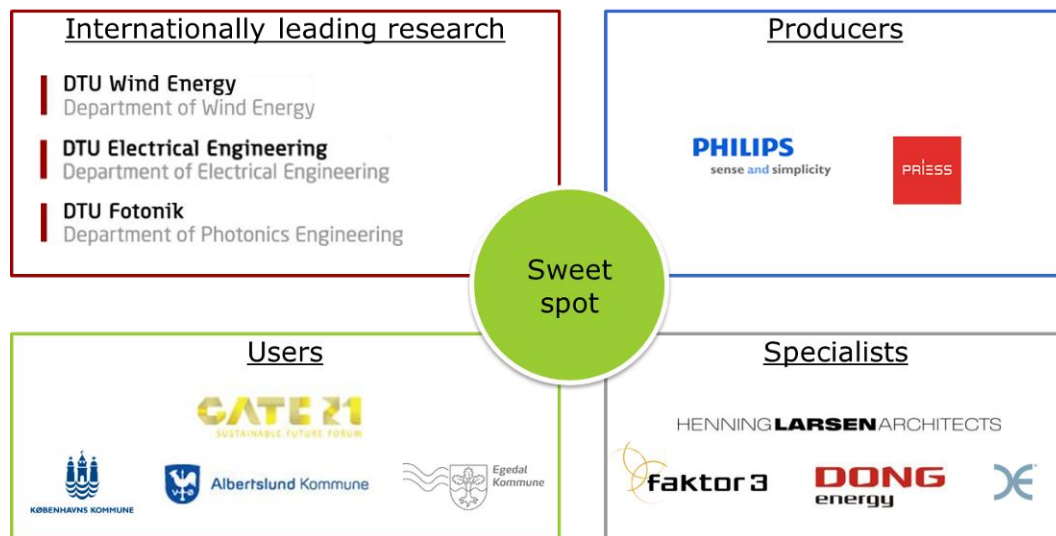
Internationally leading research

DTU Wind Energy
Department of Wind Energy

DTU Electrical Engineering
Department of Electrical Engineering

DTU Fotonik
Department of Photonics Engineering

Producers

PHILIPS
sense and simplicity

PRIESS

Sweet spot

Users

GATE 21
SUSTAINABLE FUTURE FORUM

KØBENHAVNS KOMMUNE

Albertslund Kommune

Egedal Kommune

Specialists

HENNINGLARSENARCHITECTS

faktor 3

DONG energy